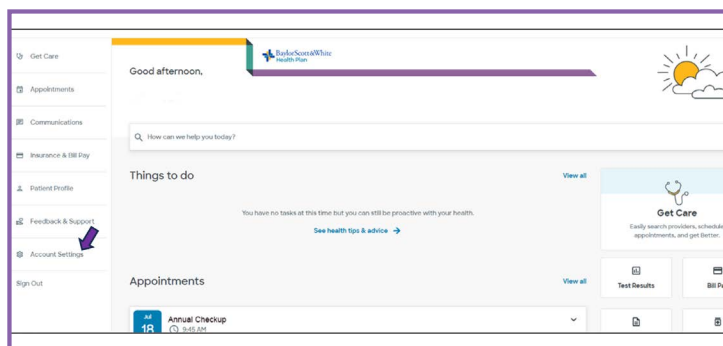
Get Care

Appointments

Communications

Insurance & Bill Pay

Patient Profile

Feedback & Support

Account Settings

Sign Out

BaylorScott&White Health Plan

Good afternoon,

How can we help you today?

Things to do

View all

You have no tasks at this time but you can still be proactive with your health.

See health tips & advice

Get Care

Easily search providers, schedule appointments, and get better.

Appointments

View all

Jul 18

Annual Checkup

9:45 AM

Test Results

Bill Pa